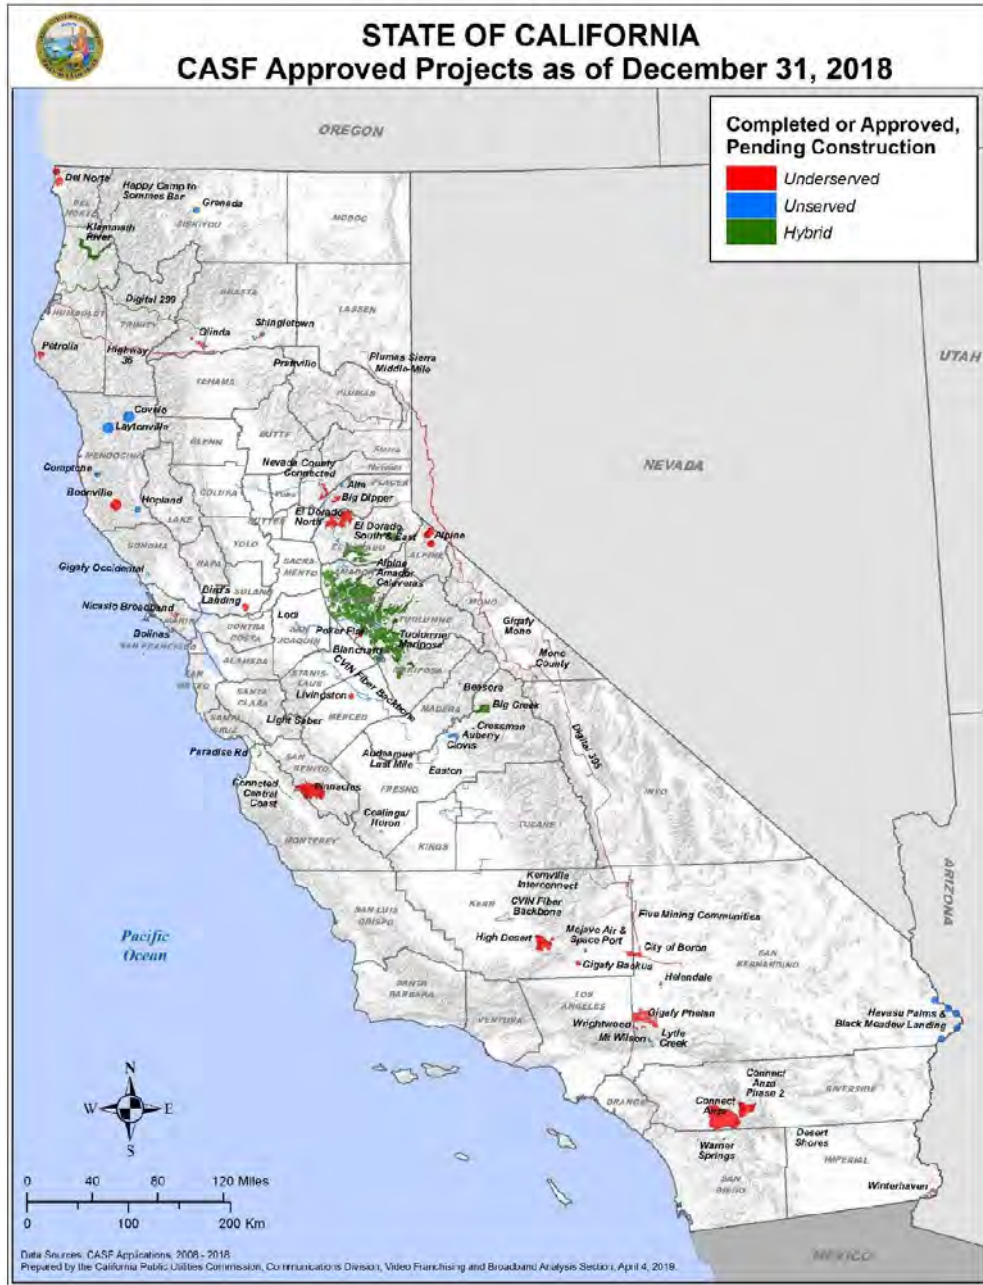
STATE OF CALIFORNIA
CASF Approved Projects as of December 31, 2018

Completed or Approved, Pending Construction
Underserved
Unserved
Hybrid

OREGON
NEVADA
UTAH
ARIZONA
MEXICO
Pacific Ocean

Del Norte
Happy Camp to Somes Bar
Gronada
Klamath River
Digital 299
Shingletown
Olinda
Petrolia
Highway 36
Prattville
Plumas Sierra Middle-Mile
Covelo
Laytonville
Comptche
Boonville
Hopland
Nevada County Connected
Alta
Big Dipper
El Dorado North
El Dorado South & East
Alpine
Alpine Amador Calaveras
Gigafy Occidental
Bird's Landing
Nicasio Broadband
Bolinas
Loci
Pokor Flat
Tuolumne Mariposa
Blanchard
CVIN Fiber Backbone
Gigafy Mono
Mono County
Livingston
Light Saber
Bass Lake
Big Creek
Cressman
Auberry
Clovis
Digital 395
Paradise Rd
Audubon Last Mile
Easton
Connected Central Coast
Pinnacles
Coalinga/Huron
Kernville Interconnect
CVIN Fiber Backbone
Five Mining Communities
High Desert
Mojave Air & Space Port
City of Boron
Gigafy Backus
Helendale
Gigafy Phelan
Wrightwood
Mt Wilson
Lytle Creek
Havasu Palms & Black Meadow Landing
Connect Anza Phase 2
Connect Anza
Warner Springs
Desert Shores
Winterhaven

N
S
W
E
0 40 80 120 Miles
0 100 200 Km

Data Sources: CASF Applications, 2008 - 2018
Prepared by the California Public Utilities Commission, Communications Division, Video Franchising and Broadband Analysis Section, April 4, 2019.